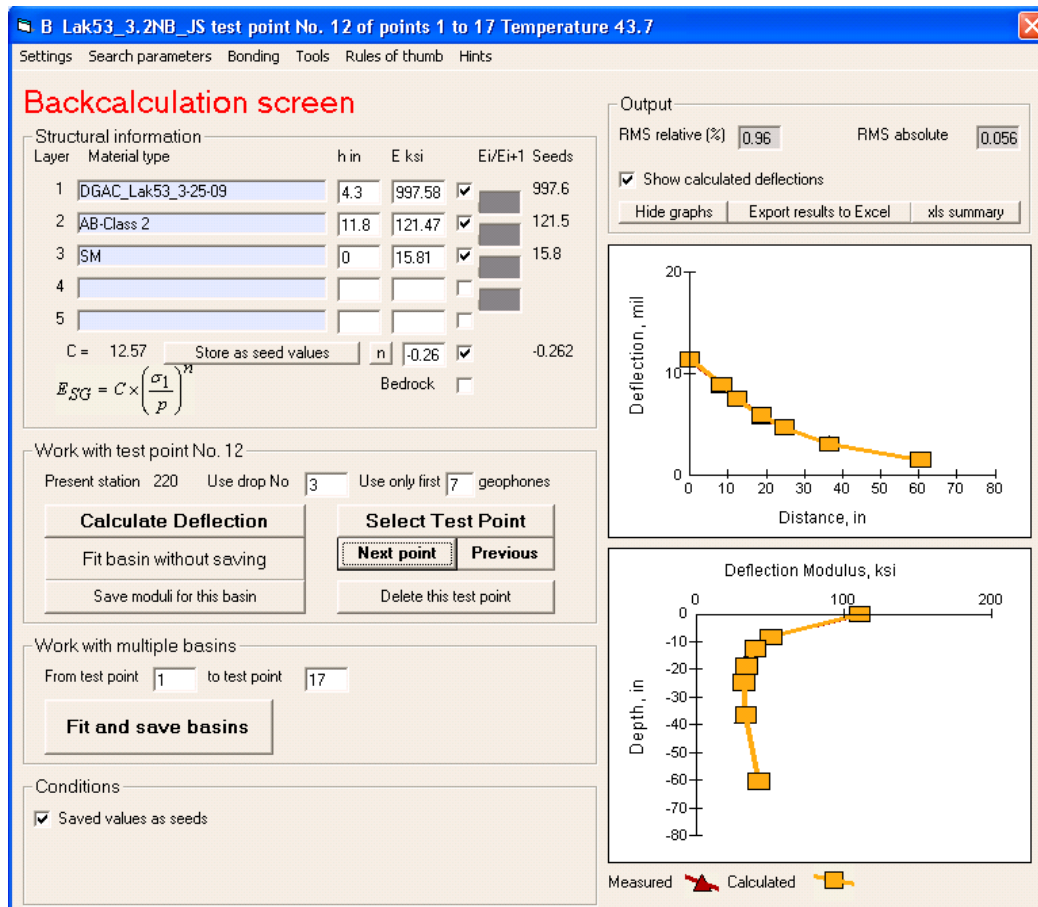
B Lak53_3.2NB_JS test point No. 12 of points 1 to 17 Temperature 43.7

Settings Search parameters Bonding Tools Rules of thumb Hints

Backcalculation screen

Structural information

| Layer | Material type | h in | E ksi | Ei/Ei+1 | Seeds |
|---|---|---|---|---|---|
| 1 | DGAC_Lak53_3-25-09 | 4.3 | 997.58 | ☑ | 997.6 |
| 2 | AB-Class 2 | 11.8 | 121.47 | ☑ | 121.5 |
| 3 | SM | 0 | 15.81 | ☑ | 15.8 |
| 4 | | | | ☐ | |
| 5 | | | | ☐ | |

C = 12.57 Store as seed values n -0.26 ☑ -0.262

$E_{SG} = C \times \left(\frac{\sigma_1}{p}\right)^n$

Bedrock ☐

Work with test point No. 12

Present station 220 Use drop No 3 Use only first 7 geophones

Calculate Deflection

Select Test Point

Fit basin without saving

Next point Previous

Save moduli for this basin

Delete this test point

Work with multiple basins

From test point 1 to test point 17

Fit and save basins

Conditions

☑ Saved values as seeds

Output

RMS relative (%) 0.96 RMS absolute 0.056

☑ Show calculated deflections

Hide graphs Export results to Excel xls summary

Deflection, mil
20
10
0
0 10 20 30 40 50 60 70 80
Distance, in

Deflection Modulus, ksi
0 100 200
0
-10
-20
-30
-40
-50
-60
-70
-80
Depth, in

Measured Calculated